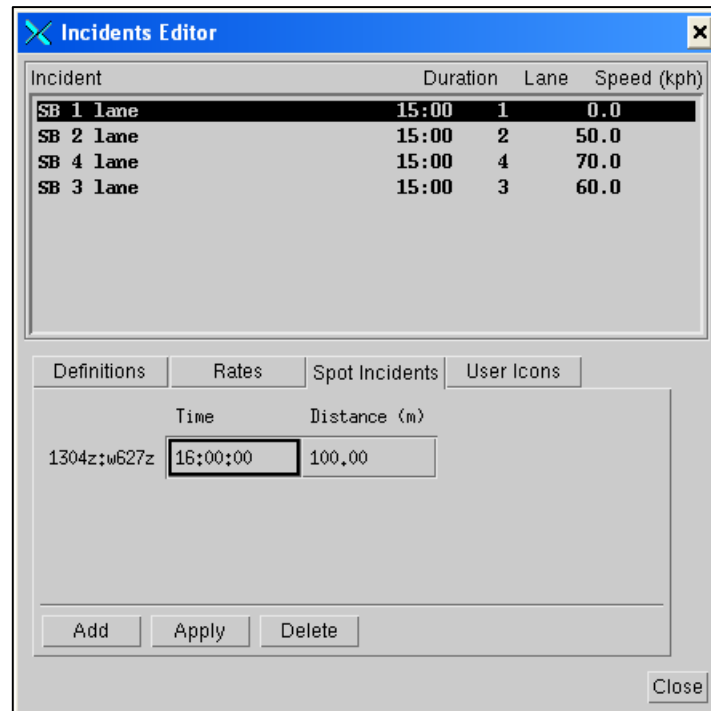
Incidents Editor

| Incident | Duration | Lane | Speed (kph) |
|---|---|---|---|
| SB 1 lane | 15:00 | 1 | 0.0 |
| SB 2 lane | 15:00 | 2 | 50.0 |
| SB 4 lane | 15:00 | 4 | 70.0 |
| SB 3 lane | 15:00 | 3 | 60.0 |

Definitions | Rates | Spot Incidents | User Icons

| | Time | Distance (m) |
|---|---|---|
| 1304z:w627z | 16:00:00 | 100.00 |

Add | Apply | Delete

Close